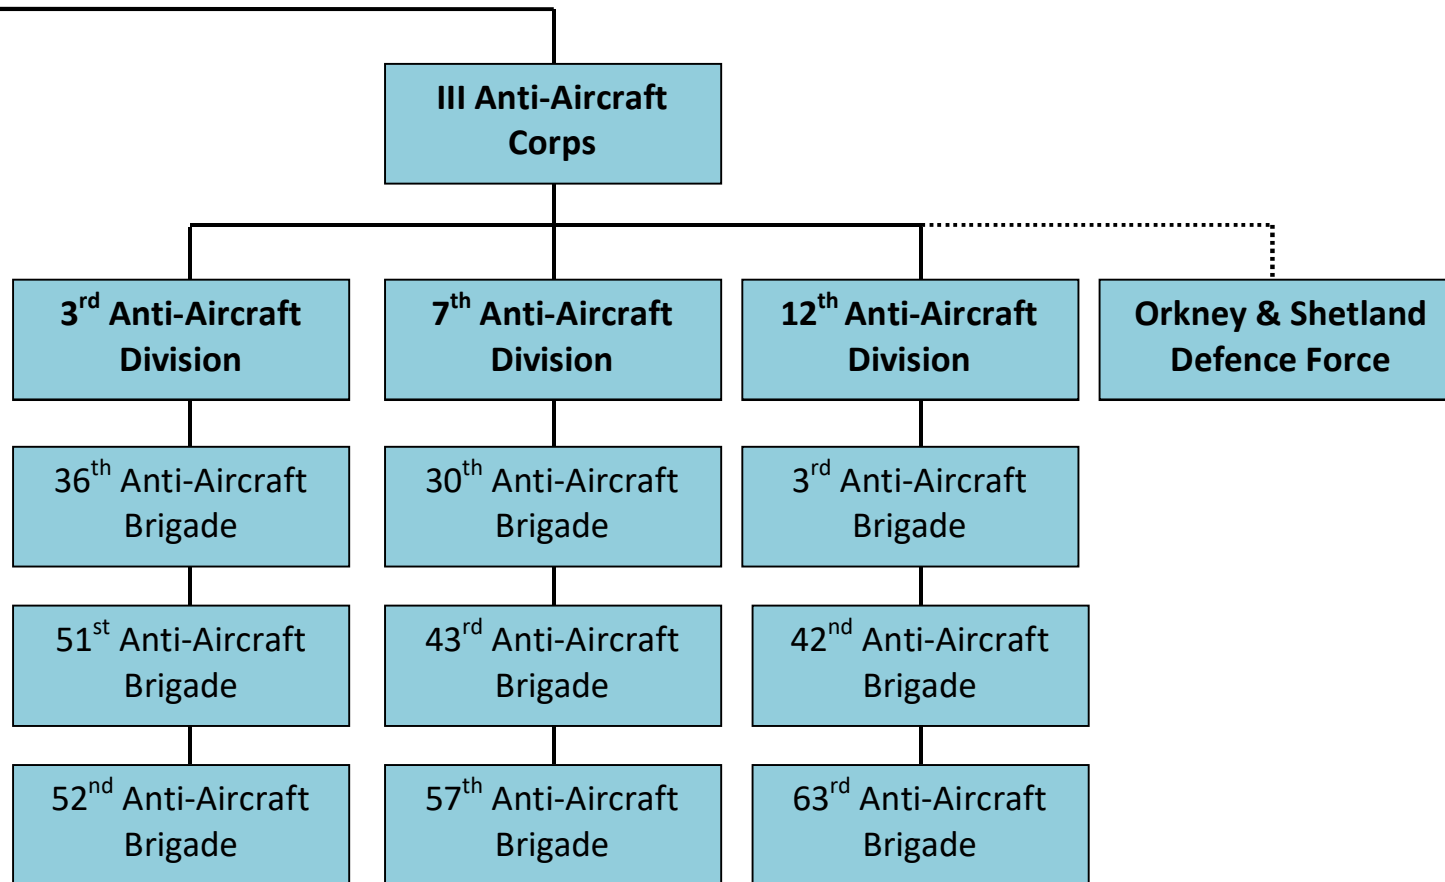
III Anti-Aircraft Corps

3$^{rd}$ Anti-Aircraft Division

7$^{th}$ Anti-Aircraft Division

12$^{th}$ Anti-Aircraft Division

Orkney & Shetland Defence Force

36$^{th}$ Anti-Aircraft Brigade

51$^{st}$ Anti-Aircraft Brigade

52$^{nd}$ Anti-Aircraft Brigade

30$^{th}$ Anti-Aircraft Brigade

43$^{rd}$ Anti-Aircraft Brigade

57$^{th}$ Anti-Aircraft Brigade

3$^{rd}$ Anti-Aircraft Brigade

42$^{nd}$ Anti-Aircraft Brigade

63$^{rd}$ Anti-Aircraft Brigade